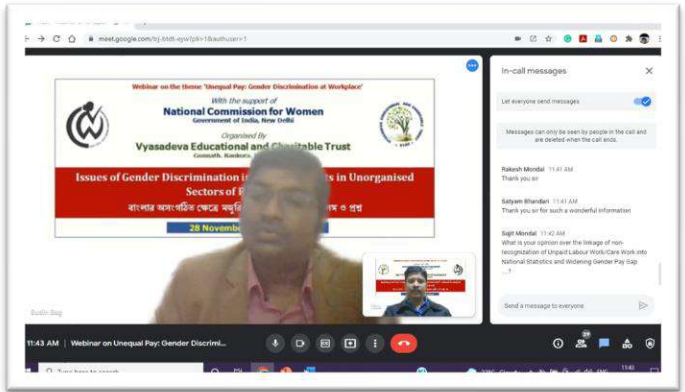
meet.google.com/bij-btdt-eyw?pli=1&authuser=1

Webinar on the theme 'Unequal Pay: Gender Discrimination at Workplace'

With the support of
National Commission for Women
Government of India, New Delhi

Organised By
Vyasadeva Educational and Charitable Trust
Gosnath, Kandora, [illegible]

Issues of Gender Discrimination i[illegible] in Unorganised Sectors of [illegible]

বাংলার অসংগঠিত ক্ষেত্রে মজুরি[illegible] ও প্রশ্ন

28 November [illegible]

Buddin Bag

In-call messages

Let everyone send messages

Messages can only be seen by people in the call and are deleted when the call ends.

Rakesh Mondal 11:41 AM
Thank you sir

Satyam Bhandari 11:41 AM
Thank you sir for such a wonderful information

Sajit Mondal 11:42 AM
What is your opinion over the linkage of non-recognization of Unpaid Labour Work/Care Work into National Statistics and Widening Gender Pay Gap ...?

Send a message to everyone

11:43 AM | Webinar on Unequal Pay: Gender Discrimi...

29